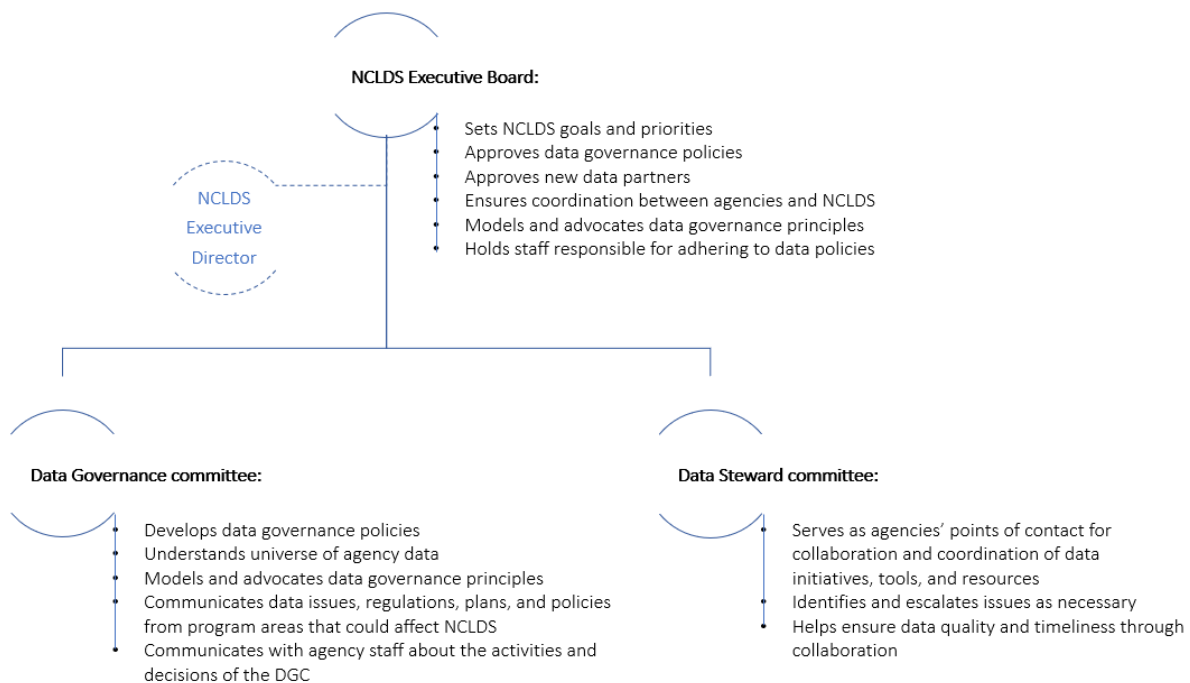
NCLDS Executive Board:

- Sets NCLDS goals and priorities
- Approves data governance policies
- Approves new data partners
- Ensures coordination between agencies and NCLDS
- Models and advocates data governance principles
- Holds staff responsible for adhering to data policies

NCLDS Executive Director

Data Governance committee:

- Develops data governance policies
- Understands universe of agency data
- Models and advocates data governance principles
- Communicates data issues, regulations, plans, and policies from program areas that could affect NCLDS
- Communicates with agency staff about the activities and decisions of the DGC

Data Steward committee:

- Serves as agencies' points of contact for collaboration and coordination of data initiatives, tools, and resources
- Identifies and escalates issues as necessary
- Helps ensure data quality and timeliness through collaboration